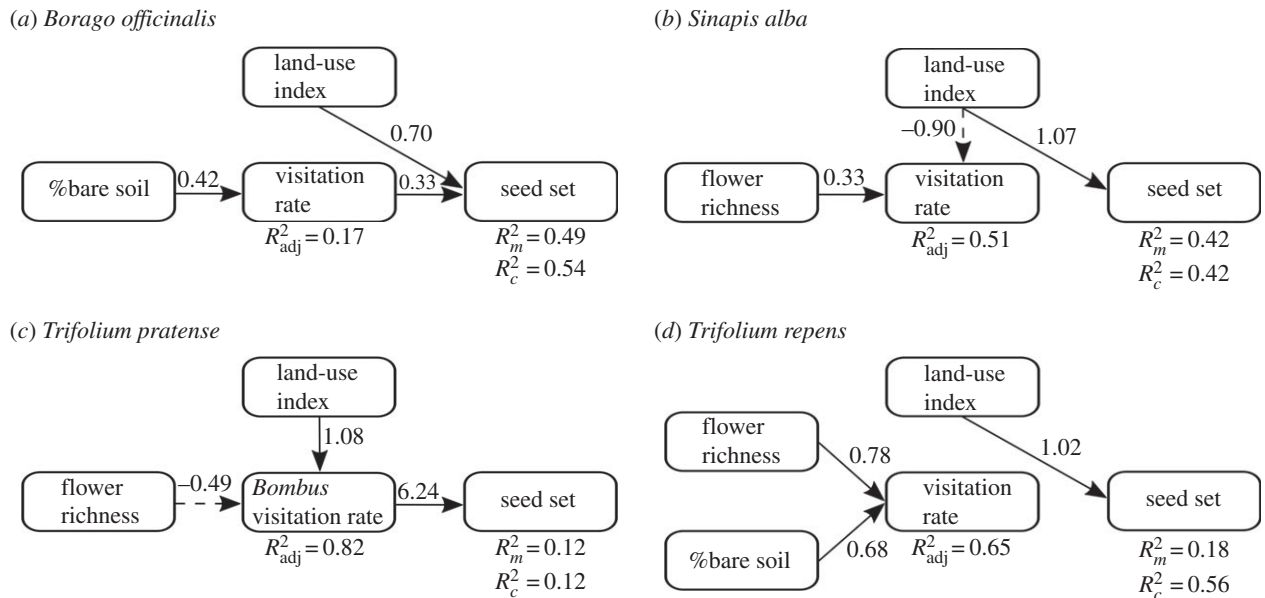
(a) Borago officinalis

land-use index

0.70

%bare soil

0.42

visitation rate

0.33

seed set

$R^2_{adj} = 0.17$

$R^2_m = 0.49$
$R^2_c = 0.54$

(b) Sinapis alba

land-use index

–0.90

1.07

flower richness

0.33

visitation rate

seed set

$R^2_{adj} = 0.51$

$R^2_m = 0.42$
$R^2_c = 0.42$

(c) Trifolium pratense

land-use index

1.08

flower richness

–0.49

Bombus visitation rate

6.24

seed set

$R^2_{adj} = 0.82$

$R^2_m = 0.12$
$R^2_c = 0.12$

(d) Trifolium repens

land-use index

flower richness

0.78

1.02

visitation rate

seed set

%bare soil

0.68

$R^2_{adj} = 0.65$

$R^2_m = 0.18$
$R^2_c = 0.56$